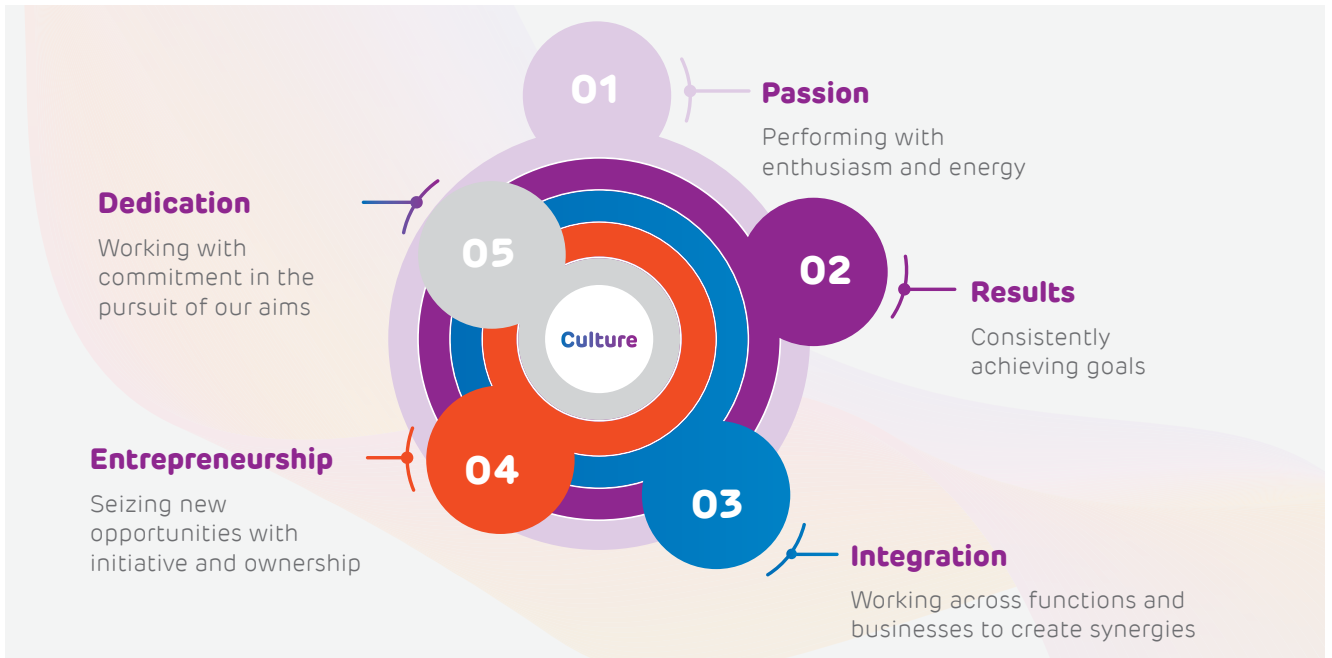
01

Passion

Performing with enthusiasm and energy

Dedication

Working with commitment in the pursuit of our aims

05

Culture

02

Results

Consistently achieving goals

Entrepreneurship

Seizing new opportunities with initiative and ownership

04

03

Integration

Working across functions and businesses to create synergies